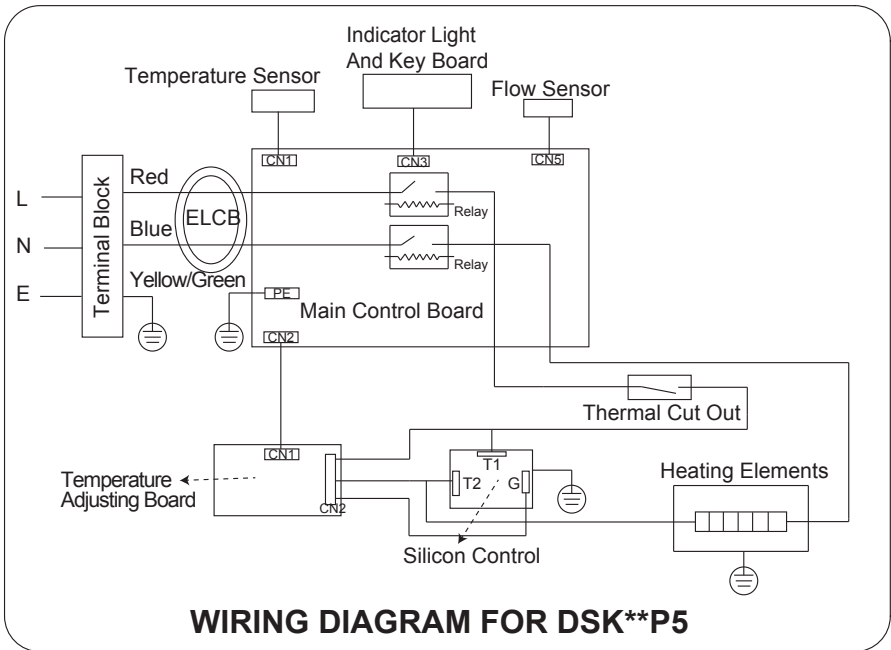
Indicator Light And Key Board

Temperature Sensor

Flow Sensor

CN1

CN3

CN5

L

N

E

Terminal Block

Red

Blue

Yellow/Green

ELCB

Relay

Relay

PE

Main Control Board

CN2

Thermal Cut Out

CN1

Temperature Adjusting Board

CN2

T1

T2

G

Heating Elements

Silicon Control

WIRING DIAGRAM FOR DSK**P5